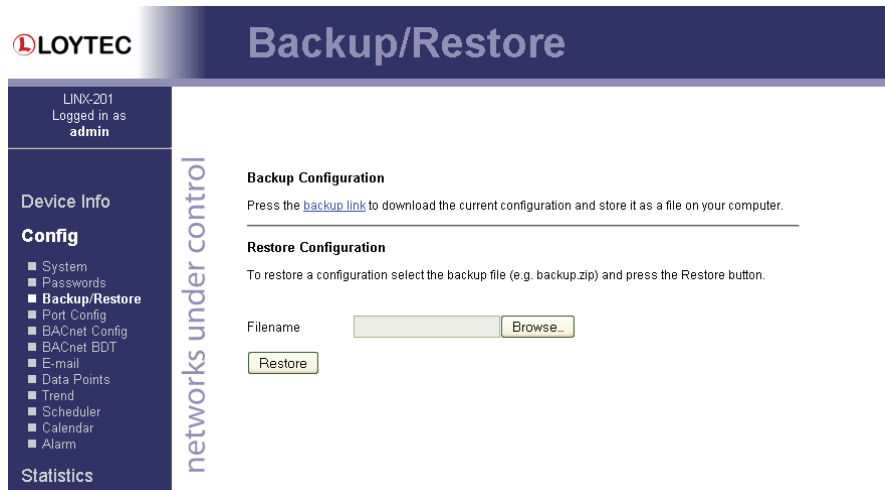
LOYTEC

Backup/Restore

LINX-201
Logged in as
admin

Device Info

Config

System
Passwords
Backup/Restore
Port Config
BACnet Config
BACnet BDT
E-mail
Data Points
Trend
Scheduler
Calendar
Alarm

Statistics

networks under control

Backup Configuration

Press the backup link to download the current configuration and store it as a file on your computer.

Restore Configuration

To restore a configuration select the backup file (e.g. backup.zip) and press the Restore button.

Filename Browse...

Restore